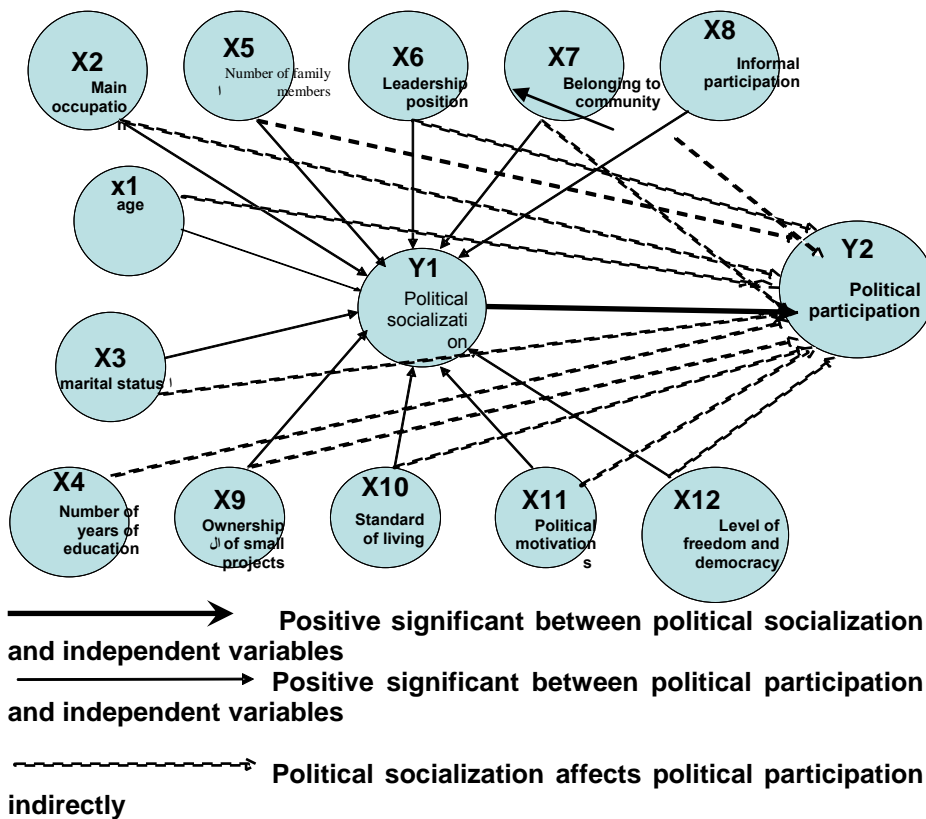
X2
Main occupation

X5
Number of family members

X6
Leadership position

X7
Belonging to community

X8
Informal participation

x1
age

Y1
Political socialization

Y2
Political participation

X3
marital status

X4
Number of years of education

X9
Ownership ال of small projects

X10
Standard of living

X11
Political motivations

X12
Level of freedom and democracy

Positive significant between political socialization and independent variables

Positive significant between political participation and independent variables

Political socialization affects political participation indirectly